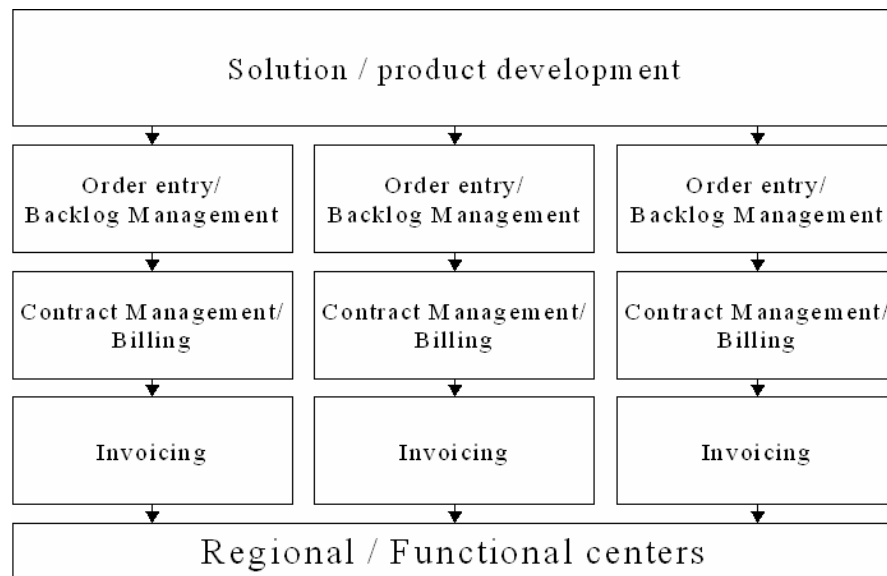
Solution / product development

Order entry/
Backlog Management

Contract Management/
Billing

Invoicing

Order entry/
Backlog Management

Contract Management/
Billing

Invoicing

Order entry/
Backlog Management

Contract Management/
Billing

Invoicing

Regional / Functional centers